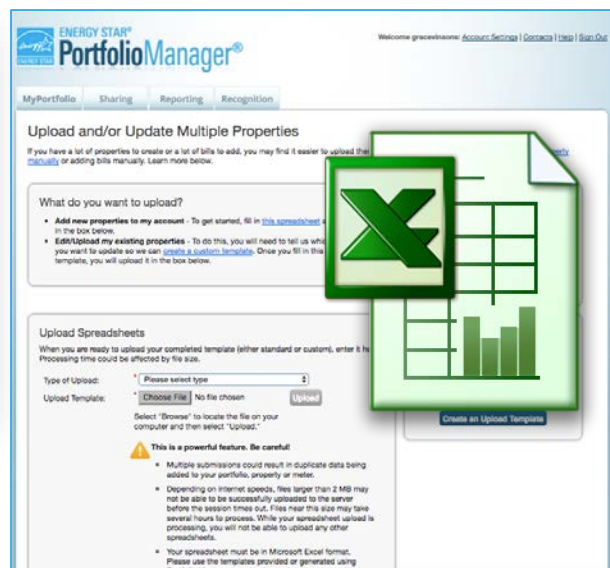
ENERGY STAR
ENERGY STAR® PortfolioManager®

Welcome gracevinsons: Account Settings | Contacts | Help | Sign Out

MyPortfolio Sharing Reporting Recognition

Upload and/or Update Multiple Properties

If you have a lot of properties to create or a lot of bills to add, you may find it easier to upload ther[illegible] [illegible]perty manually or adding bills manually. Learn more below.

What do you want to upload?

• Add new properties to my account - To get started, fill in this spreadsheet a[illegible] in the box below.
• Edit/Upload my existing properties - To do this, you will need to tell us whi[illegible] you want to update so we can create a custom template. Once you fill in this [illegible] template, you will upload it in the box below.

Upload Spreadsheets

When you are ready to upload your completed template (either standard or custom), enter it h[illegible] Processing time could be affected by file size.

Type of Upload: * Please select type

Upload Template: * Choose File No file chosen Upload

Select "Browse" to locate the file on your computer and then select "Upload."

This is a powerful feature. Be careful!

• Multiple submissions could result in duplicate data being added to your portfolio, property or meter.
• Depending on internet speeds, files larger than 2 MB may not be able to be successfully uploaded to the server before the session times out. Files near this size may take several hours to process. While your spreadsheet upload is processing, you will not be able to upload any other spreadsheets.
• Your spreadsheet must be in Microsoft Excel format. Please use the templates provided or generated using

Create an Upload Template